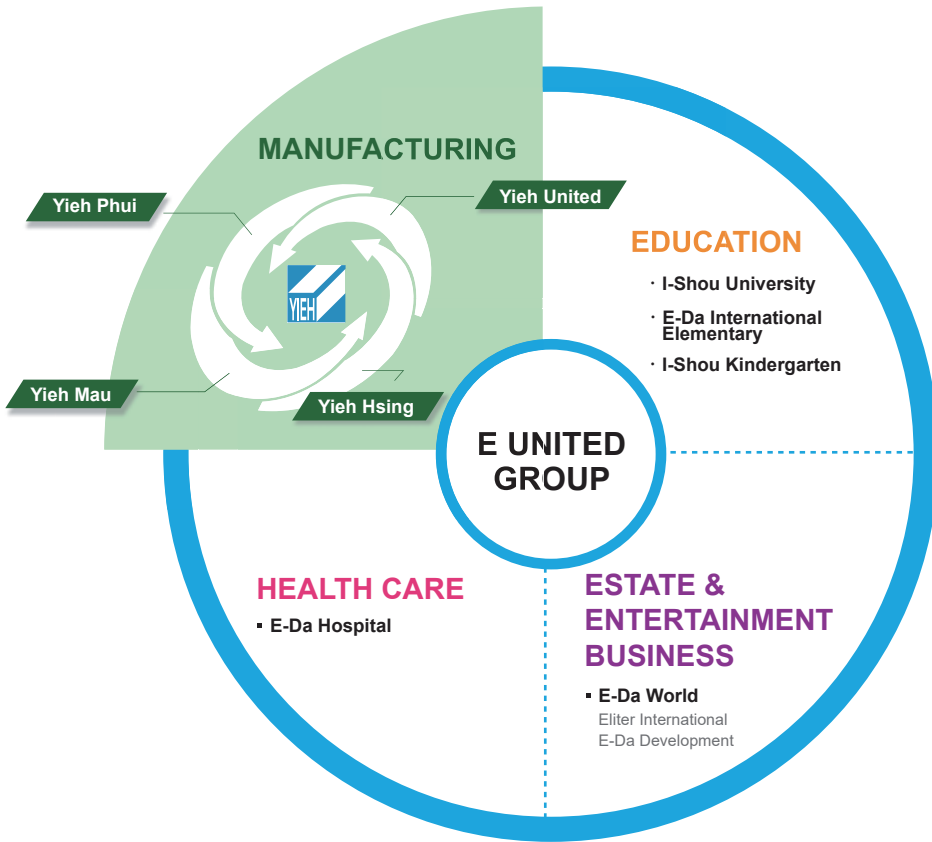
MANUFACTURING

Yieh Phui

Yieh United

YIEH

Yieh Mau

Yieh Hsing

EDUCATION

· I-Shou University

· E-Da International Elementary

· I-Shou Kindergarten

E UNITED GROUP

HEALTH CARE

▪ E-Da Hospital

ESTATE & ENTERTAINMENT BUSINESS

▪ E-Da World
Eliter International
E-Da Development